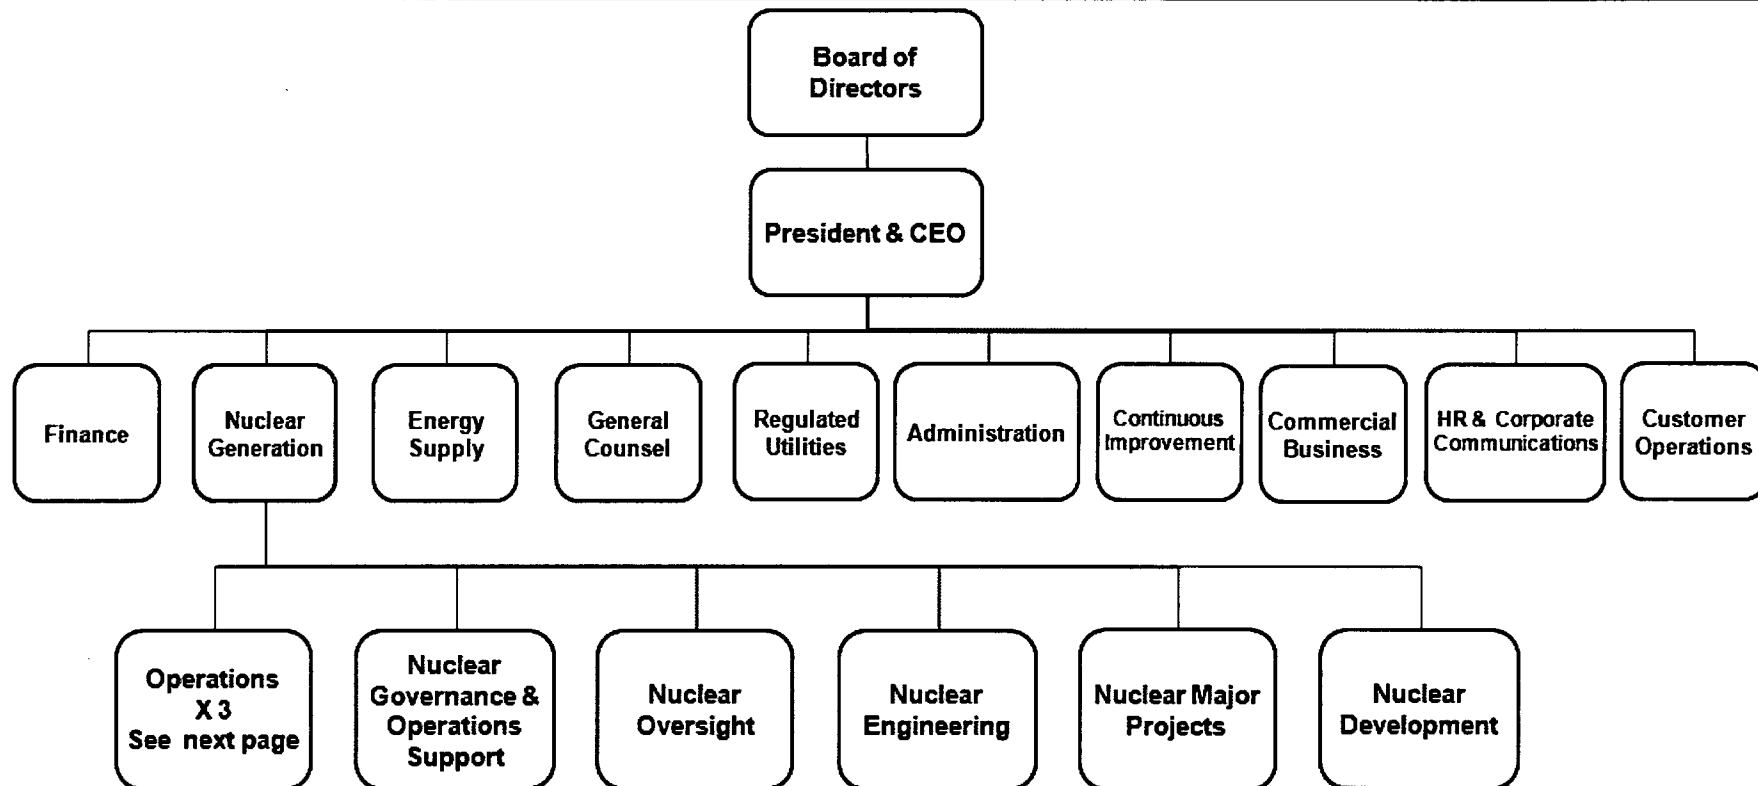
Board of Directors

President & CEO

Finance

Nuclear Generation

Energy Supply

General Counsel

Regulated Utilities

Administration

Continuous Improvement

Commercial Business

HR & Corporate Communications

Customer Operations

Operations X 3 See next page

Nuclear Governance & Operations Support

Nuclear Oversight

Nuclear Engineering

Nuclear Major Projects

Nuclear Development